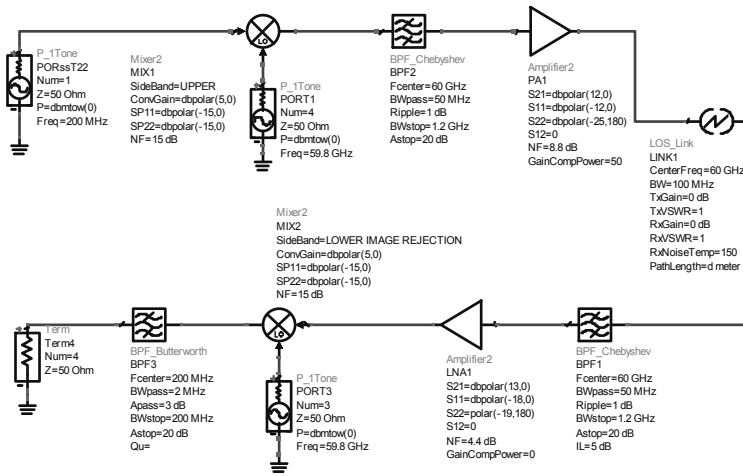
P_1Tone
PORssT22
Num=1
Z=50 Ohm
P=dbmtow(0)
Freq=200 MHz

Mixer2
MIX1
SideBand=UPPER
ConvGain=dbpolar(5,0)
SP11=dbpolar(-15,0)
SP22=dbpolar(-15,0)
NF=15 dB

LO

P_1Tone
PORT1
Num=4
Z=50 Ohm
P=dbmtow(0)
Freq=59.8 GHz

BPF_Chebyshev
BPF2
Fcenter=60 GHz
BWpass=50 MHz
Ripple=1 dB
BWstop=1.2 GHz
Astop=20 dB

Amplifier2
PA1
S21=dbpolar(12,0)
S11=dbpolar(-12,0)
S22=dbpolar(-25,180)
S12=0
NF=8.8 dB
GainCompPower=50

LOS_Link
LINK1
CenterFreq=60 GHz
BW=100 MHz
TxGain=0 dB
TxVSWR=1
RxGain=0 dB
RxVSWR=1
RxNoiseTemp=150
PathLength=d meter

Mixer2
MIX2
SideBand=LOWER IMAGE REJECTION
ConvGain=dbpolar(5,0)
SP11=dbpolar(-15,0)
SP22=dbpolar(-15,0)
NF=15 dB

Term
Term4
Num=4
Z=50 Ohm

BPF_Butterworth
BPF3
Fcenter=200 MHz
BWpass=2 MHz
Apass=3 dB
BWstop=200 MHz
Astop=20 dB
Qu=

LO

P_1Tone
PORT3
Num=3
Z=50 Ohm
P=dbmtow(0)
Freq=59.8 GHz

Amplifier2
LNA1
S21=dbpolar(13,0)
S11=dbpolar(-18,0)
S22=polar(-19,180)
S12=0
NF=4.4 dB
GainCompPower=0

BPF_Chebyshev
BPF1
Fcenter=60 GHz
BWpass=50 MHz
Ripple=1 dB
BWstop=1.2 GHz
Astop=20 dB
IL=5 dB